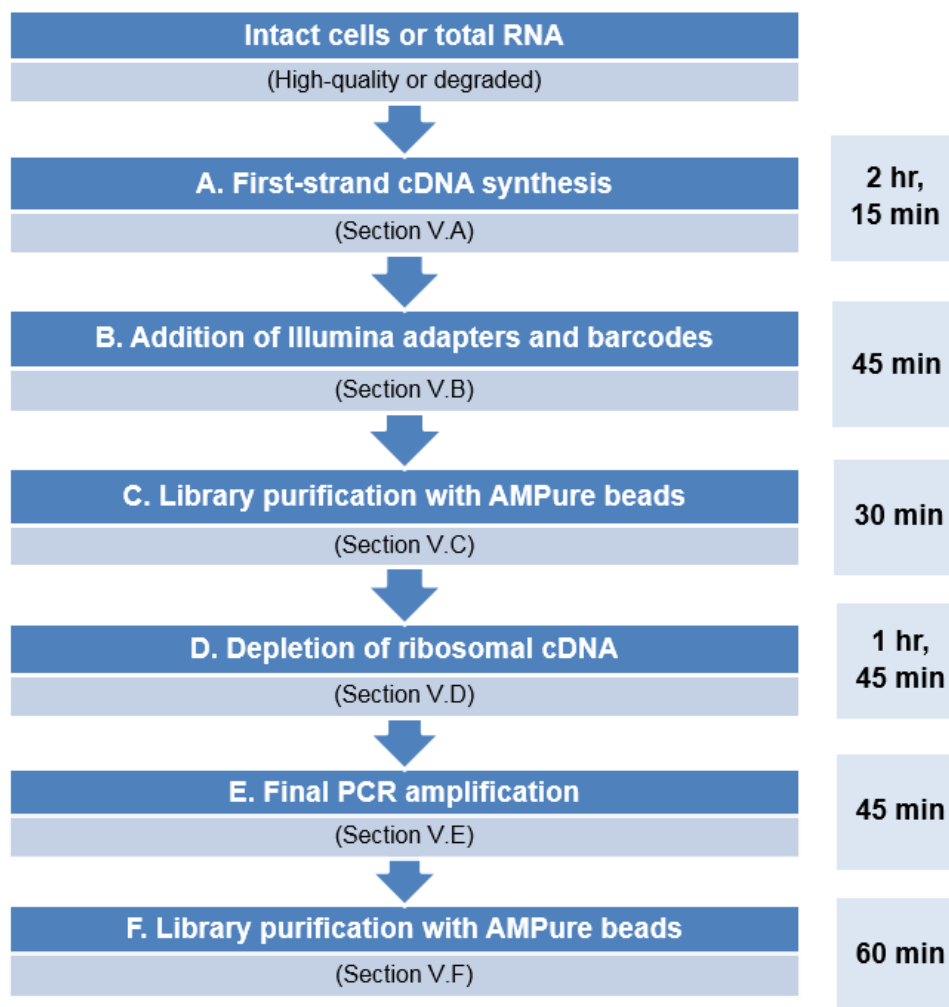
Intact cells or total RNA
(High-quality or degraded)

A. First-strand cDNA synthesis
(Section V.A)
2 hr, 15 min

B. Addition of Illumina adapters and barcodes
(Section V.B)
45 min

C. Library purification with AMPure beads
(Section V.C)
30 min

D. Depletion of ribosomal cDNA
(Section V.D)
1 hr, 45 min

E. Final PCR amplification
(Section V.E)
45 min

F. Library purification with AMPure beads
(Section V.F)
60 min